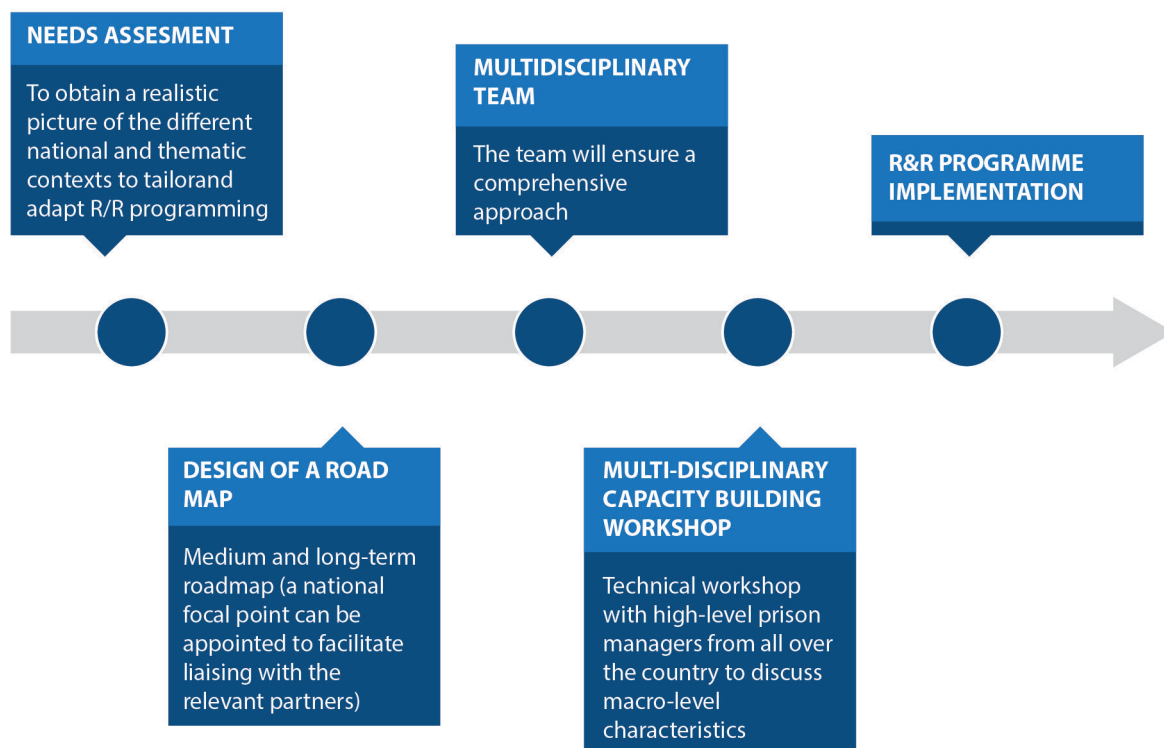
NEEDS ASSESMENT

To obtain a realistic picture of the different national and thematic contexts to tailorand adapt R/R programming

DESIGN OF A ROAD MAP

Medium and long-term roadmap (a national focal point can be appointed to facilitate liaising with the relevant partners)

MULTIDISCIPLINARY TEAM

The team will ensure a comprehensive approach

MULTI-DISCIPLINARY CAPACITY BUILDING WORKSHOP

Technical workshop with high-level prison managers from all over the country to discuss macro-level characteristics

R&R PROGRAMME IMPLEMENTATION